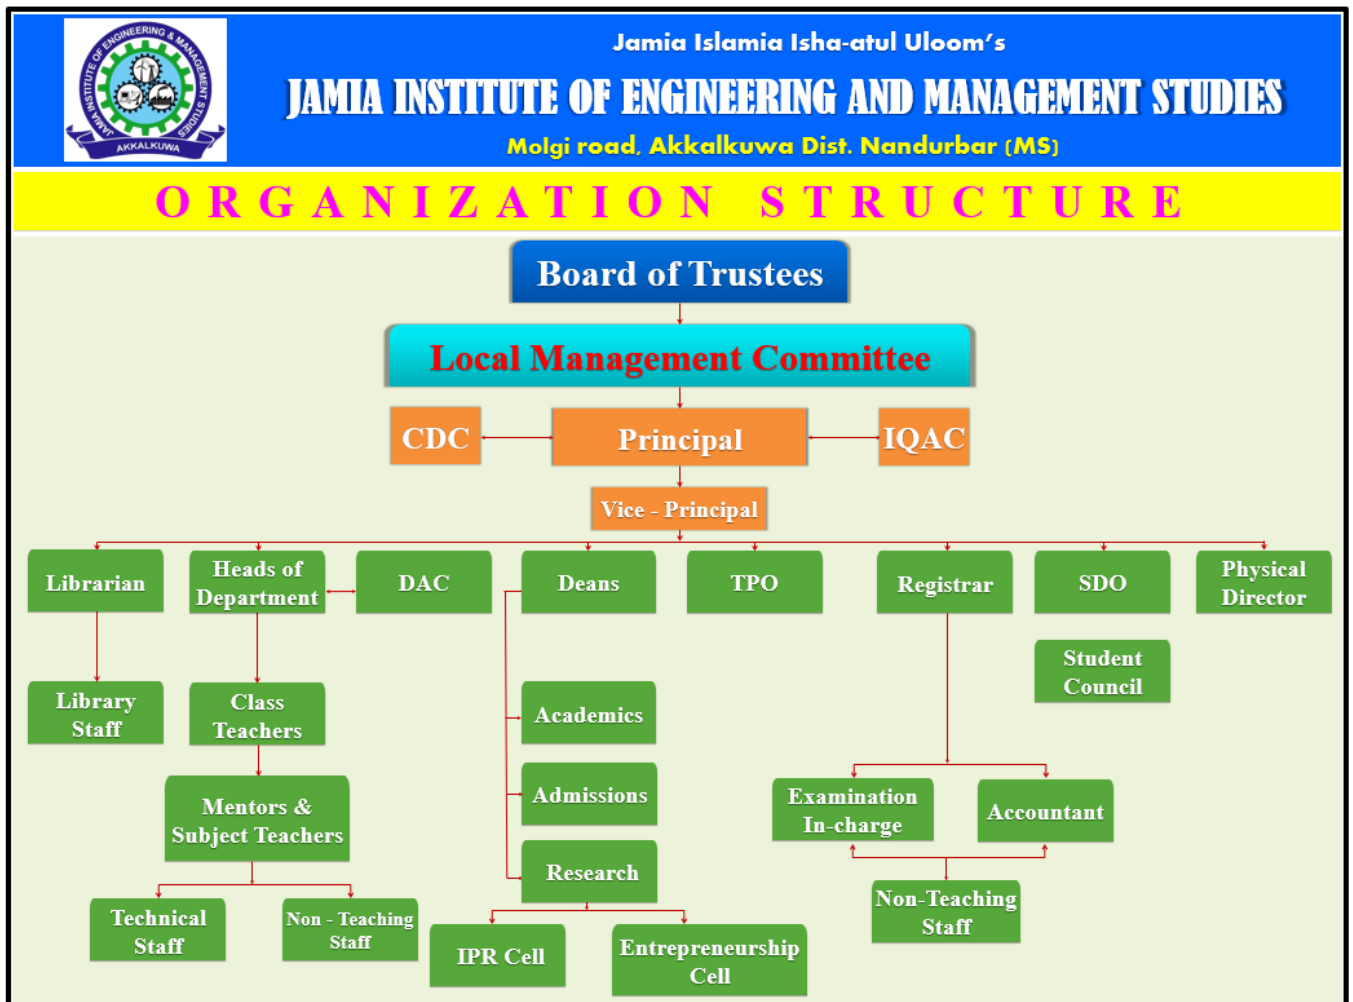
JAMIA INSTITUTE OF ENGINEERING & MANAGEMENT STUDIES AKKALKUWA

Jamia Islamia Isha-atul Uloom's
JAMIA INSTITUTE OF ENGINEERING AND MANAGEMENT STUDIES
Molgi road, Akkalkuwa Dist. Nandurbar (MS)

ORGANIZATION STRUCTURE

Board of Trustees
Local Management Committee
CDC
Principal
IQAC
Vice - Principal
Librarian
Heads of Department
DAC
Deans
TPO
Registrar
SDO
Physical Director
Student Council
Library Staff
Class Teachers
Academics
Admissions
Mentors & Subject Teachers
Examination In-charge
Accountant
Research
Non-Teaching Staff
Technical Staff
Non - Teaching Staff
IPR Cell
Entrepreneurship Cell